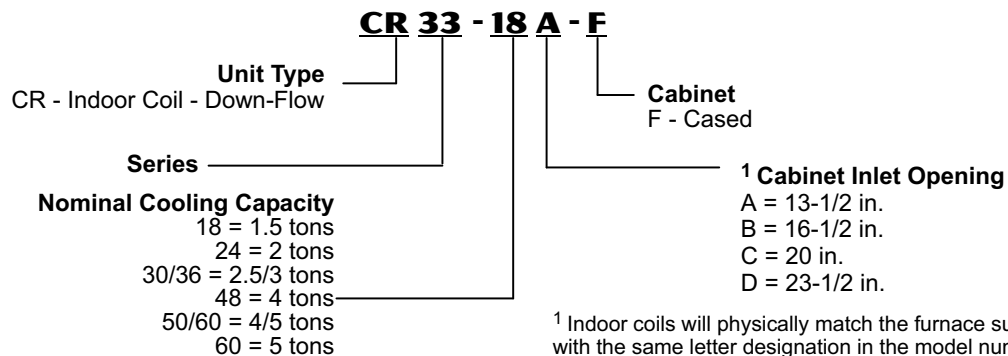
CR 33 - 18 A - F

Unit Type
CR - Indoor Coil - Down-Flow

Cabinet
F - Cased

Series

Nominal Cooling Capacity
18 = 1.5 tons
24 = 2 tons
30/36 = 2.5/3 tons
48 = 4 tons
50/60 = 4/5 tons
60 = 5 tons

$^1$ Cabinet Inlet Opening
A = 13-1/2 in.
B = 16-1/2 in.
C = 20 in.
D = 23-1/2 in.

$^1$ Indoor coils will physically match the furnace su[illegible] with the same letter designation in the model num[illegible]